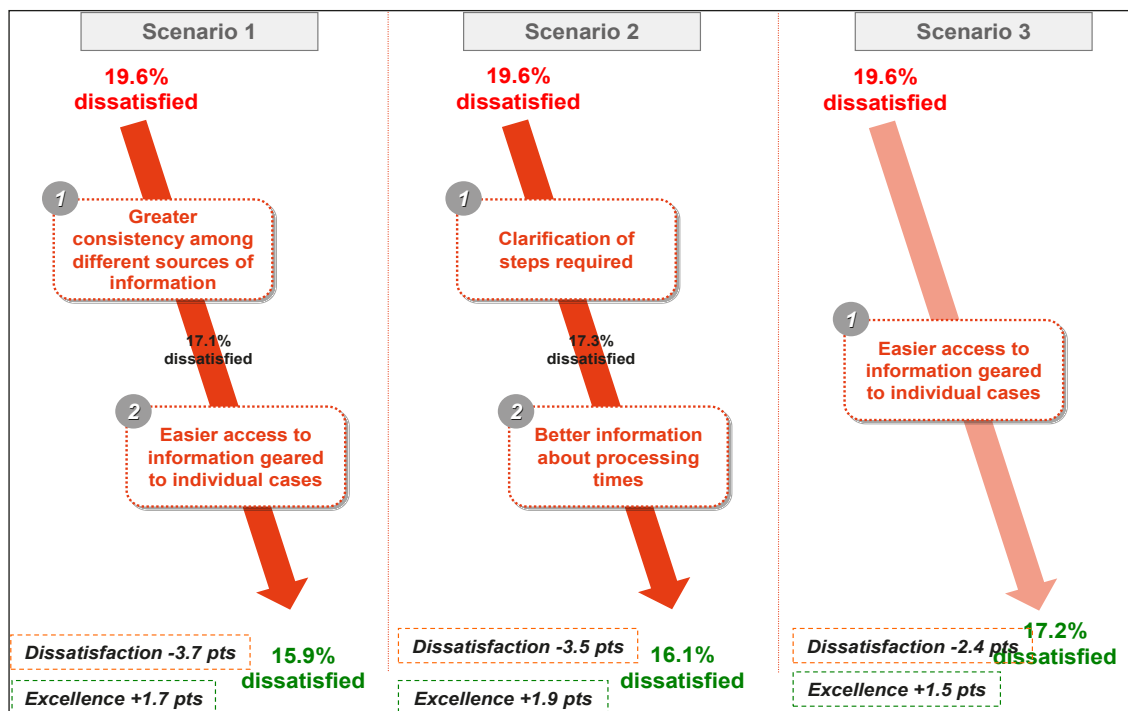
Scenario 1

19.6% dissatisfied

1
Greater consistency among different sources of information

17.1% dissatisfied

2
Easier access to information geared to individual cases

Dissatisfaction -3.7 pts

Excellence +1.7 pts

15.9% dissatisfied

Scenario 2

19.6% dissatisfied

1
Clarification of steps required

17.3% dissatisfied

2
Better information about processing times

Dissatisfaction -3.5 pts

Excellence +1.9 pts

16.1% dissatisfied

Scenario 3

19.6% dissatisfied

1
Easier access to information geared to individual cases

Dissatisfaction -2.4 pts

Excellence +1.5 pts

17.2% dissatisfied